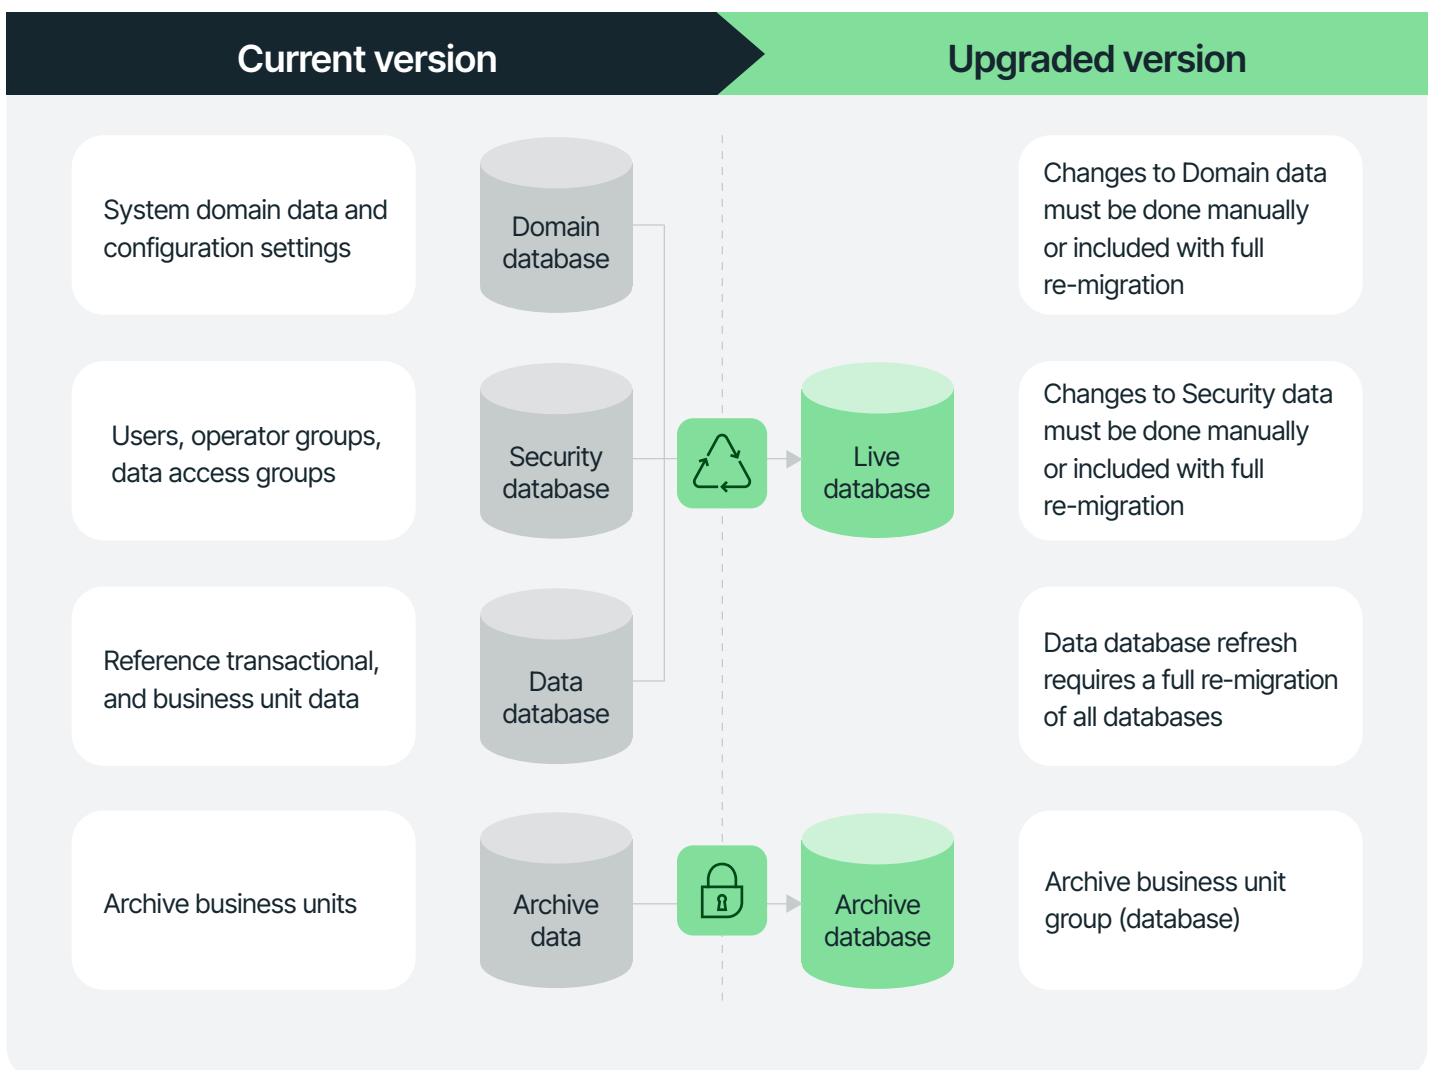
Current version

Upgraded version

System domain data and configuration settings

Domain database

Changes to Domain data must be done manually or included with full re-migration

Users, operator groups, data access groups

Security database

Live database

Changes to Security data must be done manually or included with full re-migration

Reference transactional, and business unit data

Data database

Data database refresh requires a full re-migration of all databases

Archive business units

Archive data

Archive database

Archive business unit group (database)